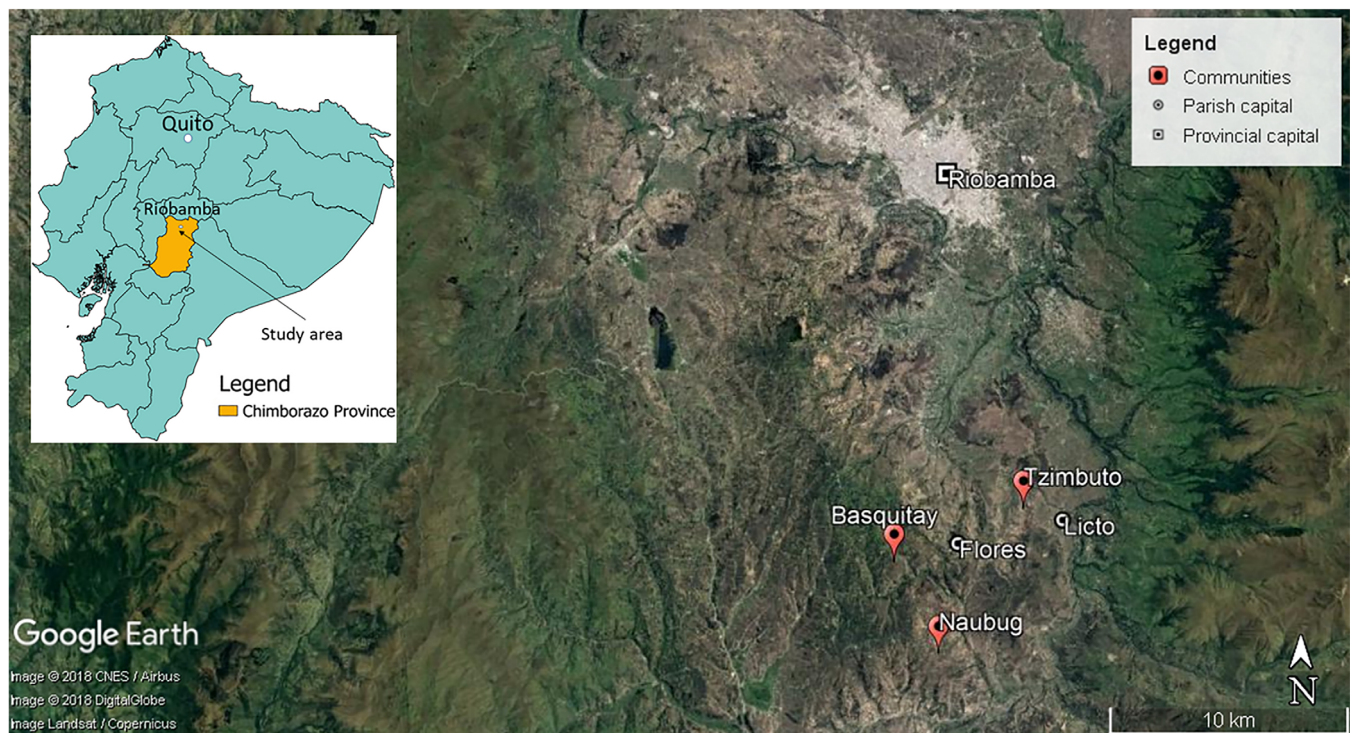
Quito
Riobamba
Study area
Legend
Chimborazo Province

Legend
Communities
Parish capital
Provincial capital

Riobamba
Tzimbuto
Basquitay
Licto
Flores
Naubug

Google Earth
Image © 2018 CNES / Airbus
Image © 2018 DigitalGlobe
Image Landsat / Copernicus

N
10 km